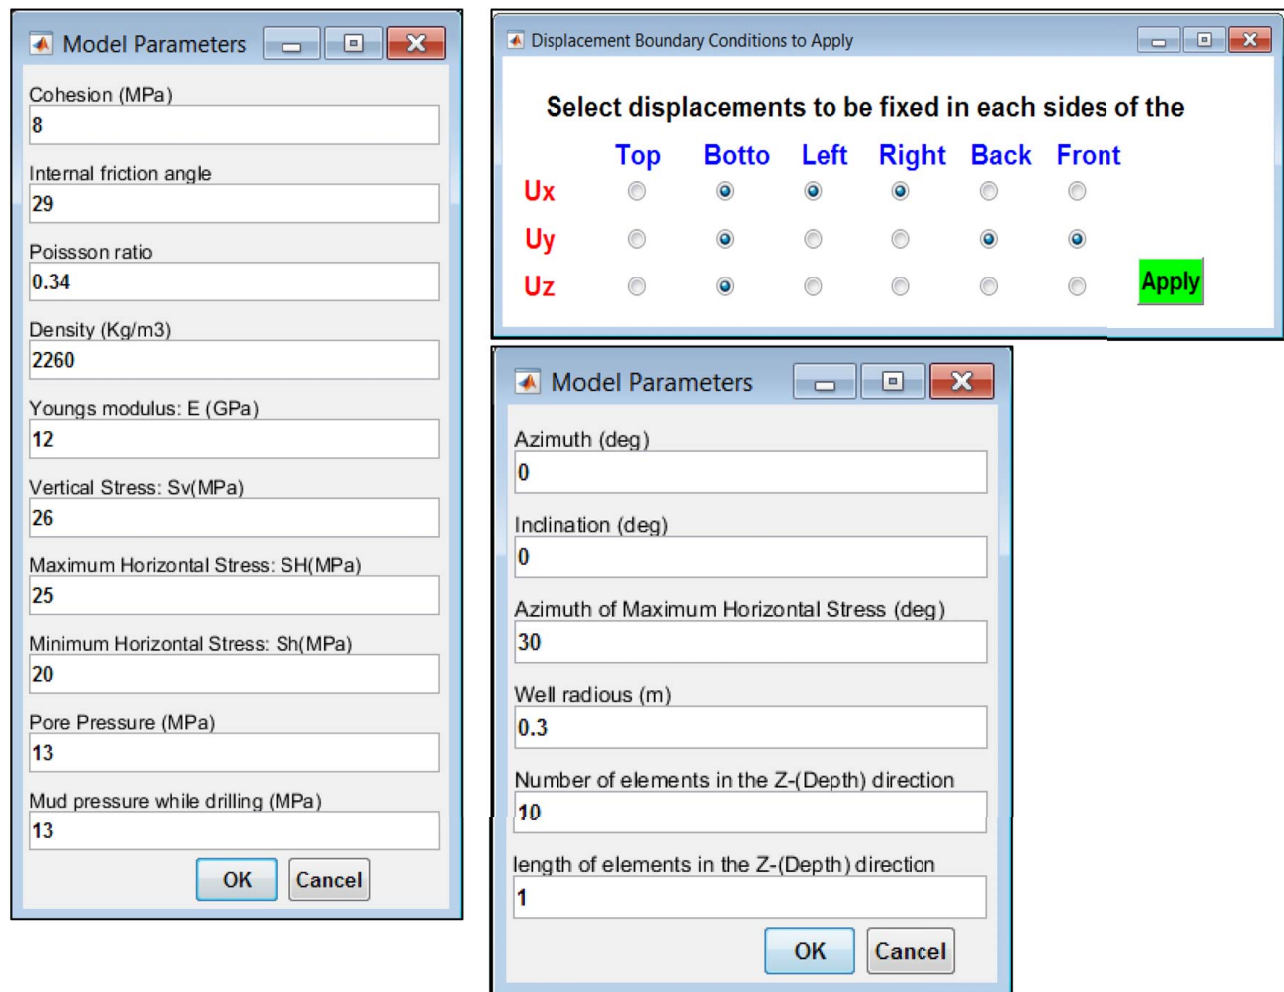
Model Parameters

Cohesion (MPa)
8

Internal friction angle
29

Poissson ratio
0.34

Density (Kg/m3)
2260

Youngs modulus: E (GPa)
12

Vertical Stress: Sv(MPa)
26

Maximum Horizontal Stress: SH(MPa)
25

Minimum Horizontal Stress: Sh(MPa)
20

Pore Pressure (MPa)
13

Mud pressure while drilling (MPa)
13

OK Cancel

Displacement Boundary Conditions to Apply

Select displacements to be fixed in each sides of the

| | Top | Botto | Left | Right | Back | Front |
|---|---|---|---|---|---|---|
| Ux | | | | | | |
| Uy | | | | | | |
| Uz | | | | | | |

Apply

Model Parameters

Azimuth (deg)
0

Inclination (deg)
0

Azimuth of Maximum Horizontal Stress (deg)
30

Well radious (m)
0.3

Number of elements in the Z-(Depth) direction
10

length of elements in the Z-(Depth) direction
1

OK Cancel